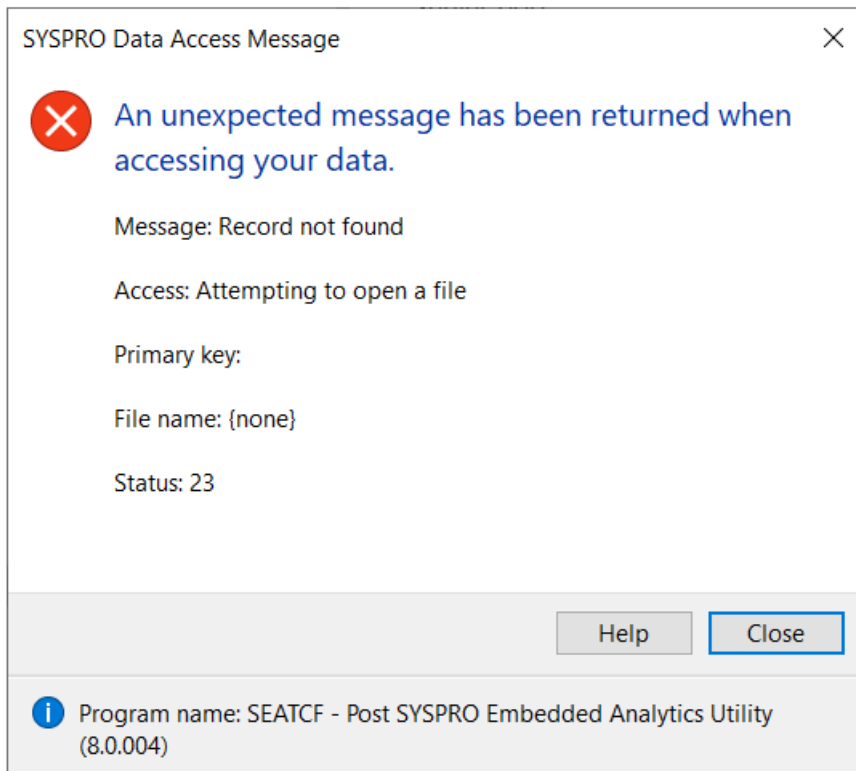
SYSPRO Data Access Message

An unexpected message has been returned when accessing your data.

Message: Record not found

Access: Attempting to open a file

Primary key:

File name: {none}

Status: 23

Help Close

Program name: SEATCF - Post SYSPRO Embedded Analytics Utility (8.0.004)